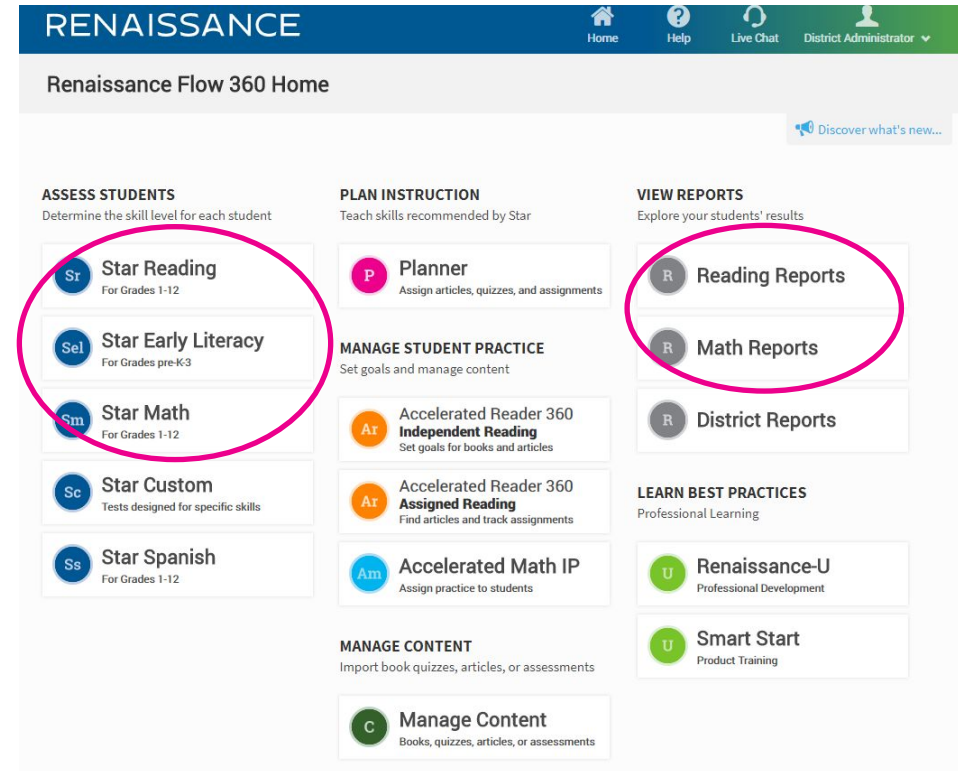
RENAISSANCE

Home Help Live Chat District Administrator

Renaissance Flow 360 Home

Discover what's new...

ASSESS STUDENTS
Determine the skill level for each student

Sr Star Reading
For Grades 1-12

Sel Star Early Literacy
For Grades pre-K-3

Sm Star Math
For Grades 1-12

Sc Star Custom
Tests designed for specific skills

Ss Star Spanish
For Grades 1-12

PLAN INSTRUCTION
Teach skills recommended by Star

P Planner
Assign articles, quizzes, and assignments

MANAGE STUDENT PRACTICE
Set goals and manage content

Ar Accelerated Reader 360
Independent Reading
Set goals for books and articles

Ar Accelerated Reader 360
Assigned Reading
Find articles and track assignments

Am Accelerated Math IP
Assign practice to students

MANAGE CONTENT
Import book quizzes, articles, or assessments

C Manage Content
Books, quizzes, articles, or assessments

VIEW REPORTS
Explore your students' results

R Reading Reports

R Math Reports

R District Reports

LEARN BEST PRACTICES
Professional Learning

U Renaissance-U
Professional Development

U Smart Start
Product Training